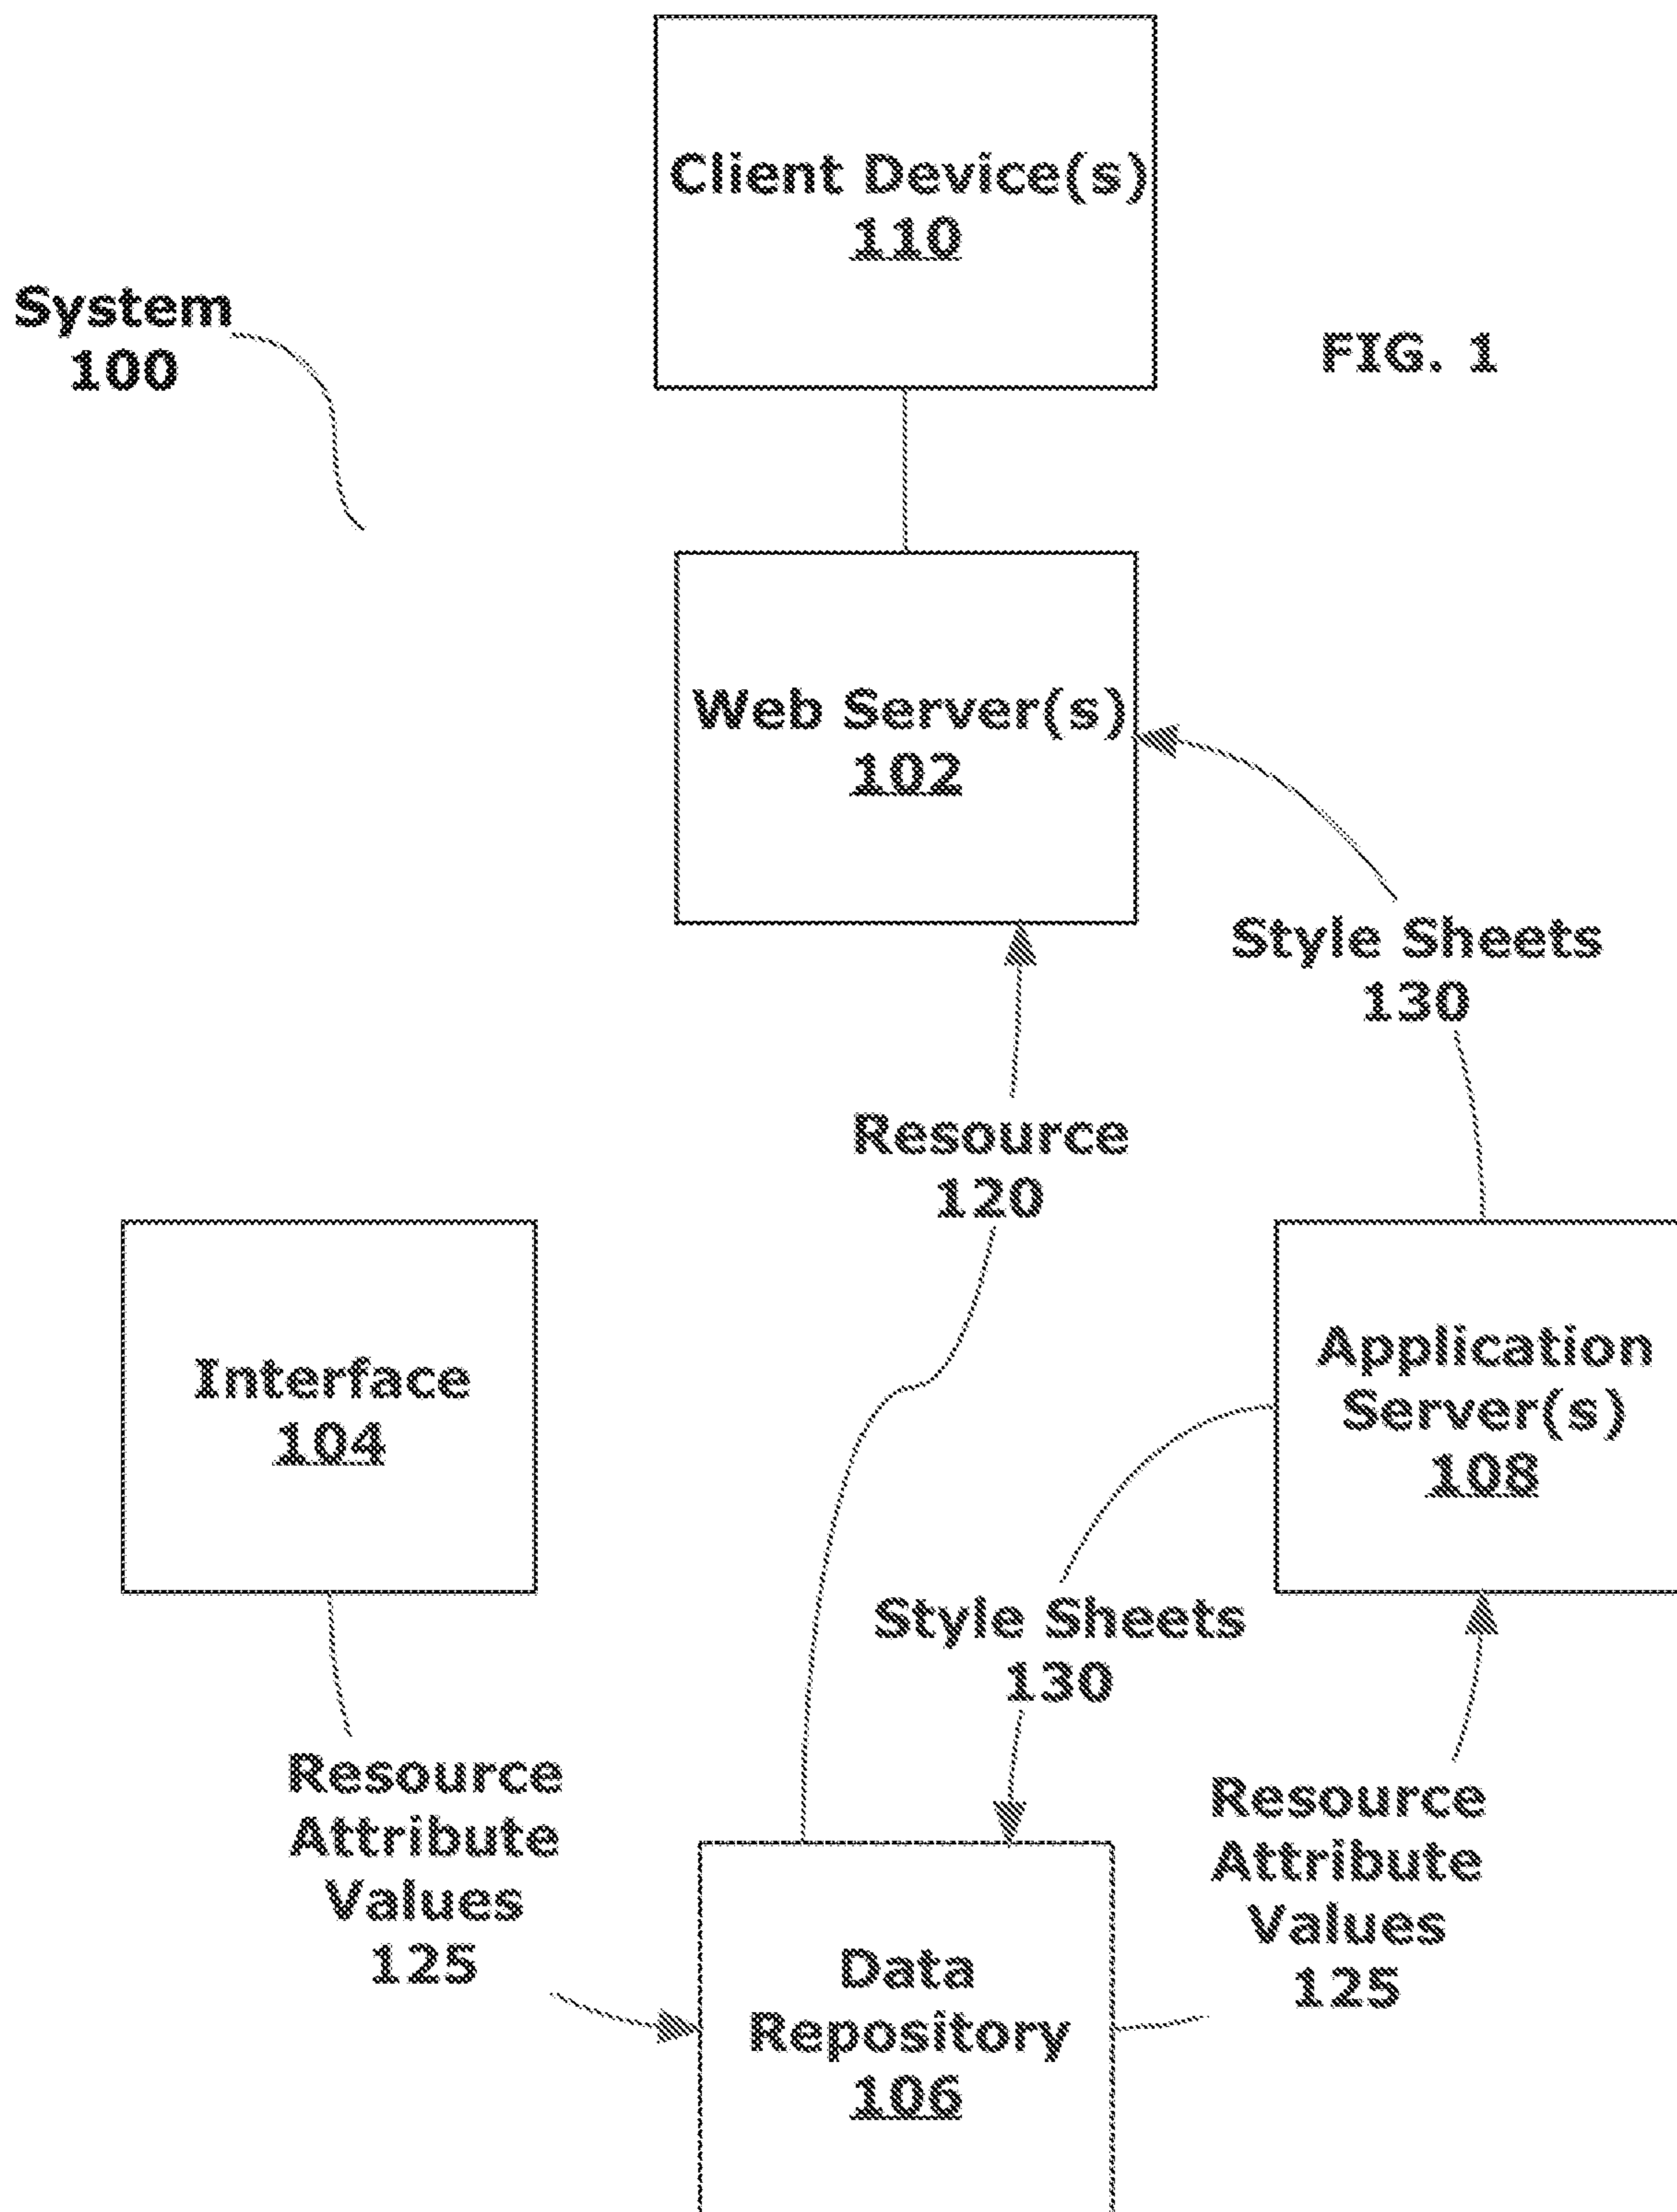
Client Device(s)
110

System
100

FIG. 1

Web Server(s)
102

Style Sheets
130

Resource
120

Interface
104

Application Server(s)
108

Style Sheets
130

Resource Attribute Values
125

Resource Attribute Values
125

Data Repository
106